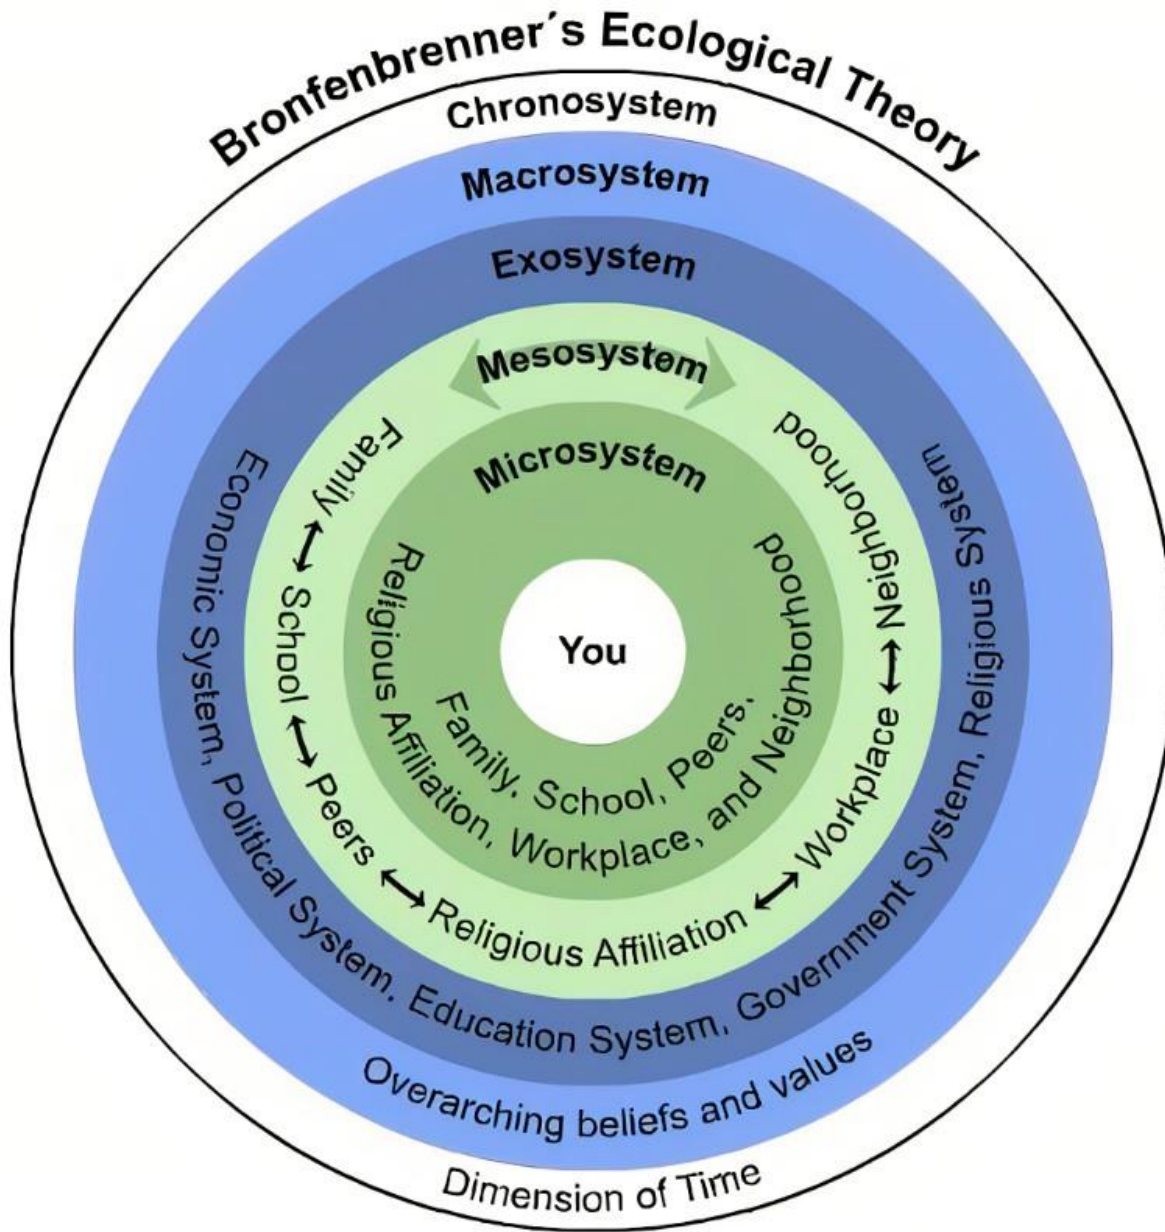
Bronfenbrenner´s Ecological Theory

Chronosystem

Macrosystem

Exosystem

Mesosystem

Microsystem

You

Family, School, Peers, Religious Affiliation, Workplace, and Neighborhood

Family ⟷ School ⟷ Peers ⟷ Religious Affiliation ⟷ Workplace ⟷ Neighborhood

Neighborhood

Economic System, Political System, Education System, Government System, Religious System

Overarching beliefs and values

Dimension of Time